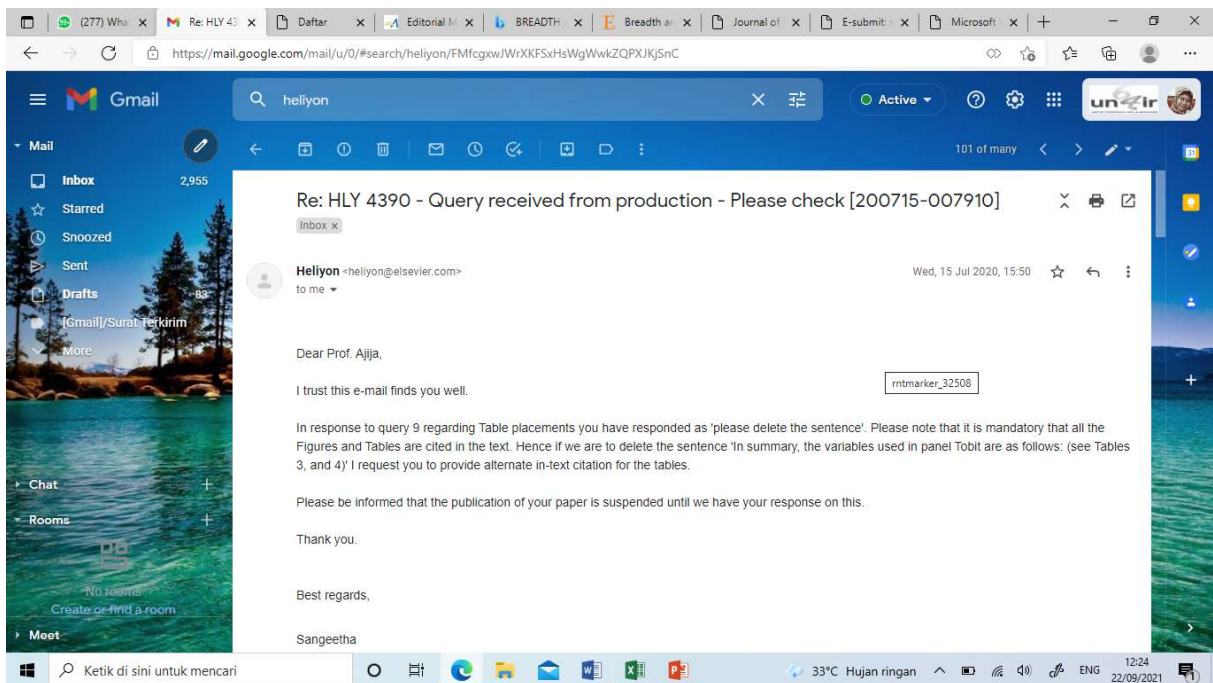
(277) Wha | Re: HLY 43 | Daftar | Editorial M | BREADTH | Breadth ar | Journal of | E-submit | Microsoft

https://mail.google.com/mail/u/0/#search/heliyon/FMfcgxwJWrXKFSxHsWgWwkZQPXJKjSnC

Gmail

heliyon

Active

Mail

Inbox 2,955
Starred
Snoozed
Sent
Drafts 83
[Gmail]/Surat Terkirim
More

Chat
Rooms

No rooms
Create or find a room

Meet

101 of many

Re: HLY 4390 - Query received from production - Please check [200715-007910]

Inbox ×

Heliyon <heliyon@elsevier.com>
to me

Wed, 15 Jul 2020, 15:50

Dear Prof. Ajija,

rntmarker_32508

I trust this e-mail finds you well.

In response to query 9 regarding Table placements you have responded as 'please delete the sentence'. Please note that it is mandatory that all the Figures and Tables are cited in the text. Hence if we are to delete the sentence 'In summary, the variables used in panel Tobit are as follows: (see Tables 3, and 4)' I request you to provide alternate in-text citation for the tables.

Please be informed that the publication of your paper is suspended until we have your response on this.

Thank you.

Best regards,

Sangeetha

Ketik di sini untuk mencari

33°C Hujan ringan ENG 12:24 22/09/2021